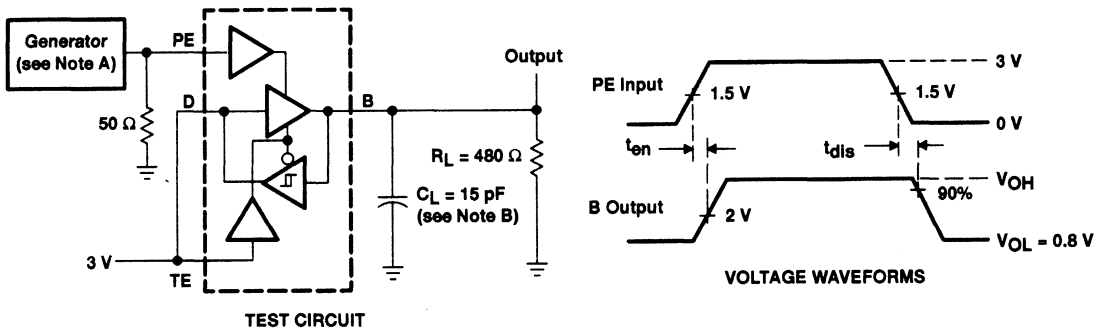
Generator (see Note A)

PE

D

50 Ω

3 V

TE

B

Output

$R_L$ = 480 Ω

$C_L$ = 15 pF (see Note B)

TEST CIRCUIT

PE Input

1.5 V

1.5 V

3 V

0 V

$t_{en}$

$t_{dis}$

B Output

2 V

90%

$V_{OH}$

$V_{OL}$ = 0.8 V

VOLTAGE WAVEFORMS